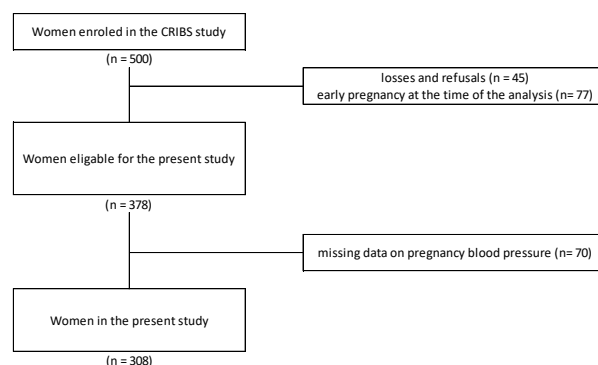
Women enroled in the CRIBS study

(n = 500)

losses and refusals (n = 45)
early pregnancy at the time of the analysis (n= 77)

Women eligable for the present study

(n = 378)

missing data on pregnancy blood pressure (n= 70)

Women in the present study

(n = 308)